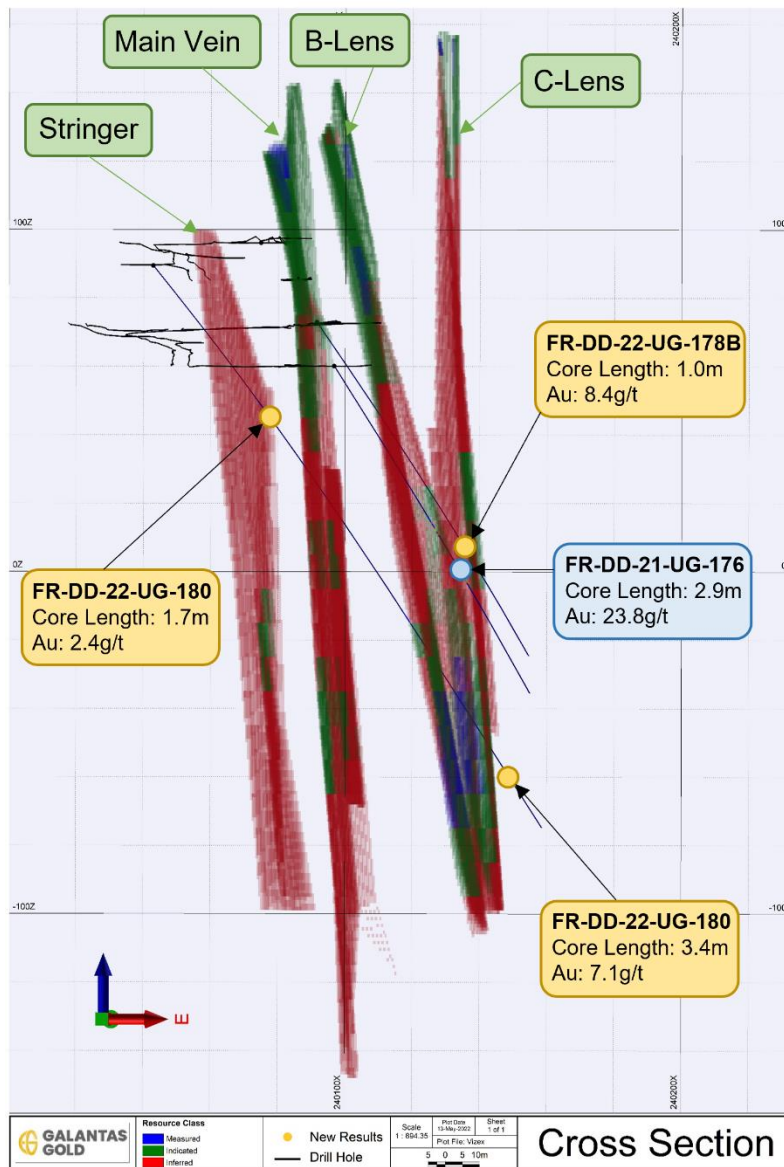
Main Vein

B-Lens

C-Lens

Stringer

240200X

100Z

100

FR-DD-22-UG-178B
Core Length: 1.0m
Au: 8.4g/t

0Z

FR-DD-22-UG-180
Core Length: 1.7m
Au: 2.4g/t

FR-DD-21-UG-176
Core Length: 2.9m
Au: 23.8g/t

-100Z

-100

FR-DD-22-UG-180
Core Length: 3.4m
Au: 7.1g/t

E

240100X

240200X

GALANTAS GOLD

Resource Class
Measured
Indicated
Inferred

New Results
Drill Hole

Scale
1 : 894.35

Plot Date
13-May-2022

Sheet
1 of 1

Plot File: Vizex

5 0 5 10m

Cross Section